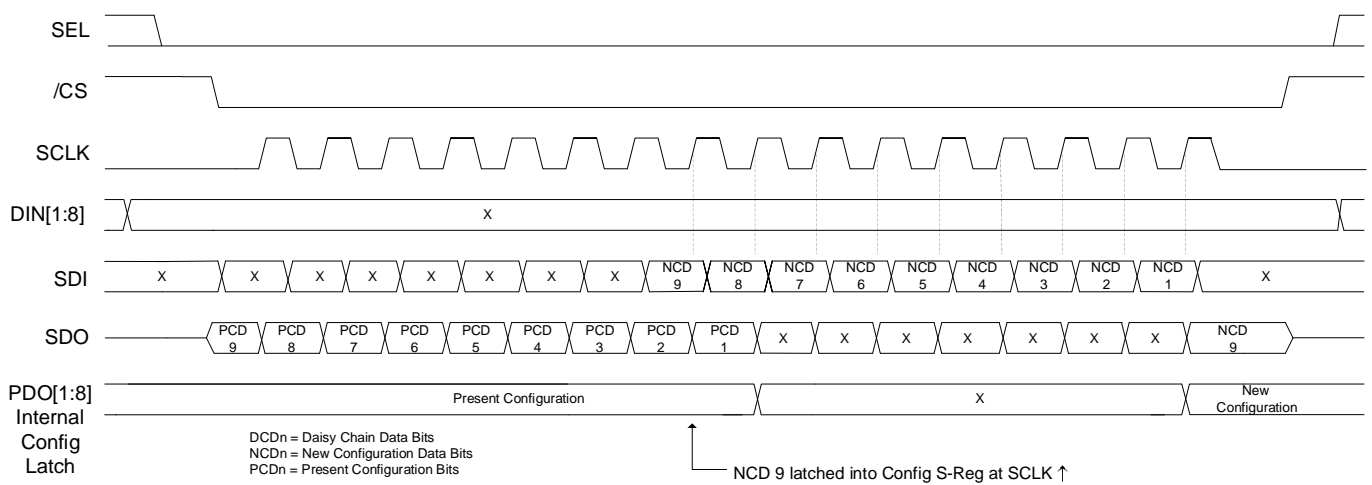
SEL

/CS

SCLK

DIN[1:8]

X

SDI

X X X X X X X X NCD 9 NCD 8 NCD 7 NCD 6 NCD 5 NCD 4 NCD 3 NCD 2 NCD 1 X

SDO

PCD 9 PCD 8 PCD 7 PCD 6 PCD 5 PCD 4 PCD 3 PCD 2 PCD 1 X X X X X X X X NCD 9

PDO[1:8] Internal Config Latch

Present Configuration

X

New Configuration

DCDn = Daisy Chain Data Bits
NCDn = New Configuration Data Bits
PCDn = Present Configuration Bits

NCD 9 latched into Config S-Reg at SCLK ↑